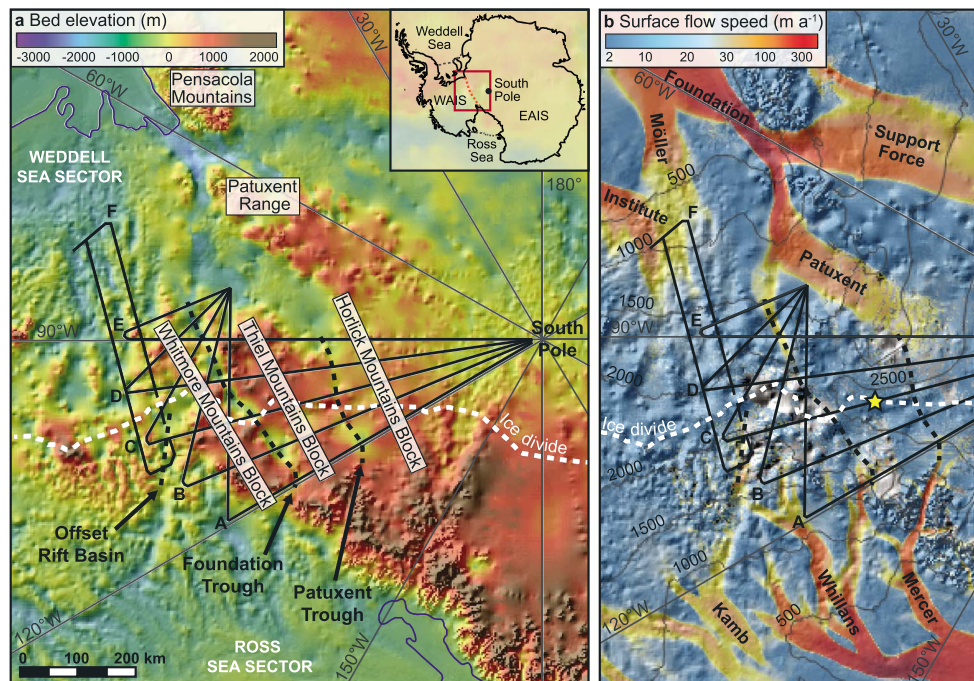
a Bed elevation (m)
-3000 -2000 -1000 0 1000 2000

Weddell Sea
South Pole
WAIS
EAIS
Ross Sea

30°W
60°W
Pensacola Mountains
WEDDELL SEA SECTOR
Patuxent Range
180°
F
90°W
E
D
C
B
A
Whitmore Mountains Block
Thiel Mountains Block
Horlick Mountains Block
South Pole
Ice divide
Offset Rift Basin
Foundation Trough
Patuxent Trough
120°W
150°W
ROSS SEA SECTOR
0 100 200 km

b Surface flow speed (m a$^{-1}$)
2 10 20 30 100 300

30°W
60°W
Foundation
Möller
Support Force
500
Institute
F
1000
Patuxent
1500
90°W
E
2000
D
2500
Ice divide
C
2000
B
1500
A
1000
120°W
Kamb
500
Whillans
Mercer
150°W